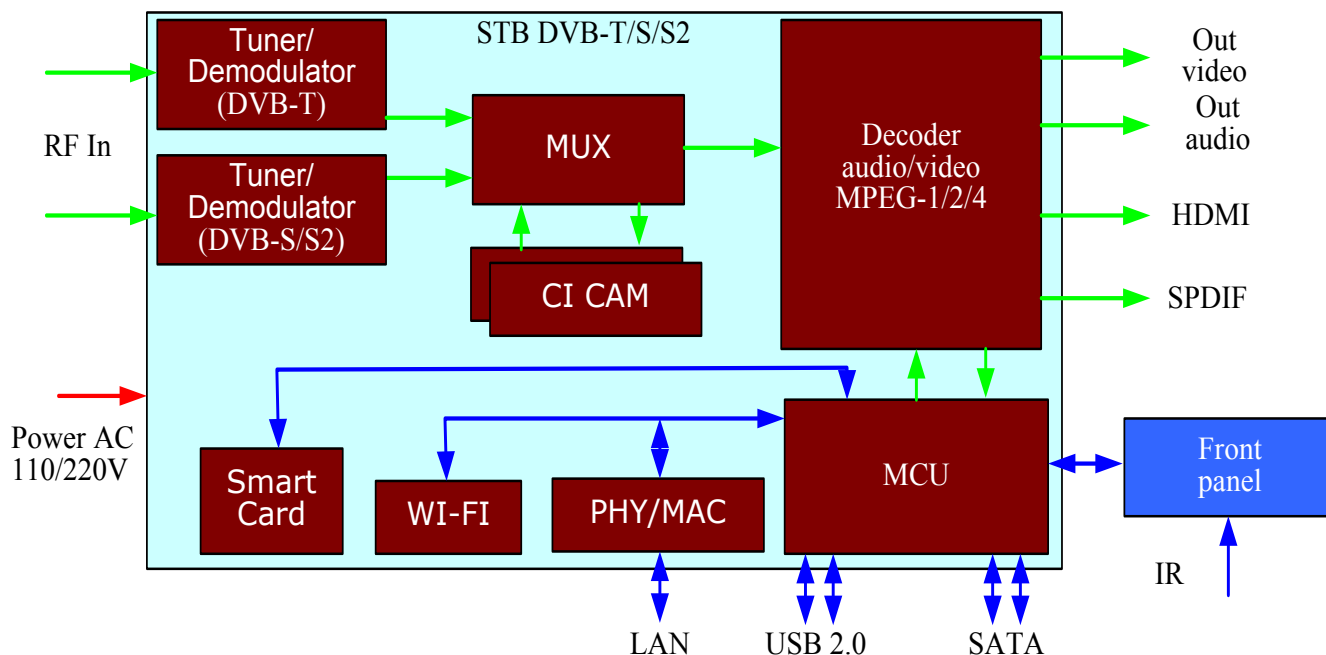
STB DVB-T/S/S2

RF In

Tuner/ Demodulator (DVB-T)

Tuner/ Demodulator (DVB-S/S2)

MUX

CI CAM

Decoder audio/video MPEG-1/2/4

Out video

Out audio

HDMI

SPDIF

Power AC 110/220V

Smart Card

WI-FI

PHY/MAC

MCU

Front panel

IR

LAN

USB 2.0

SATA